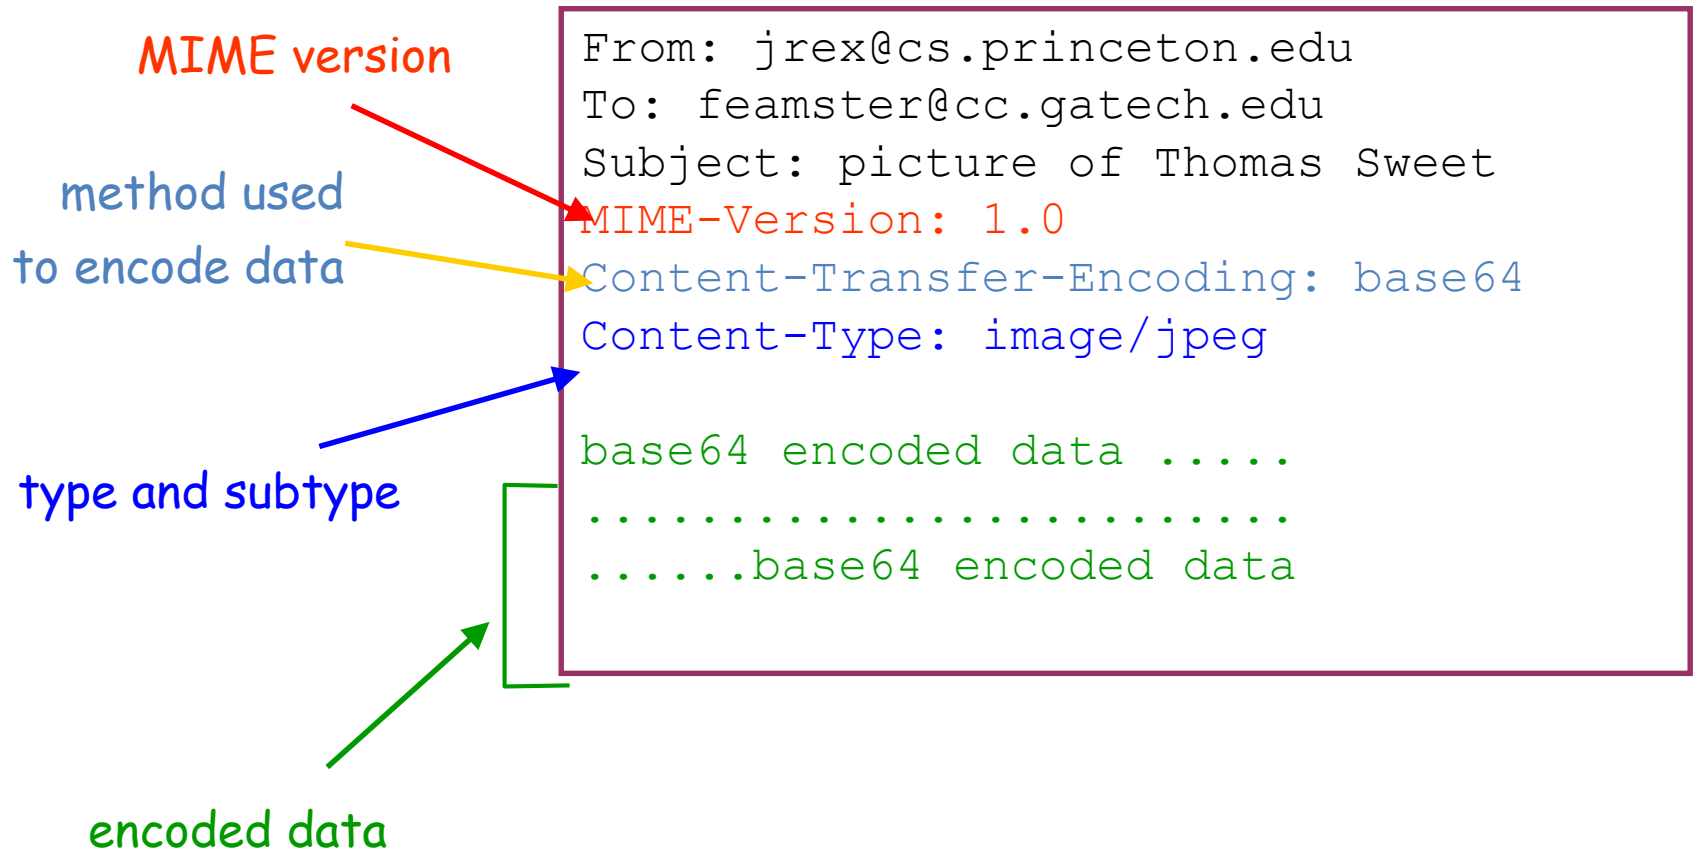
MIME version

method used to encode data

type and subtype

encoded data

From: jrex@cs.princeton.edu
To: feamster@cc.gatech.edu
Subject: picture of Thomas Sweet
MIME-Version: 1.0
Content-Transfer-Encoding: base64
Content-Type: image/jpeg

base64 encoded data .....
.........................
......base64 encoded data